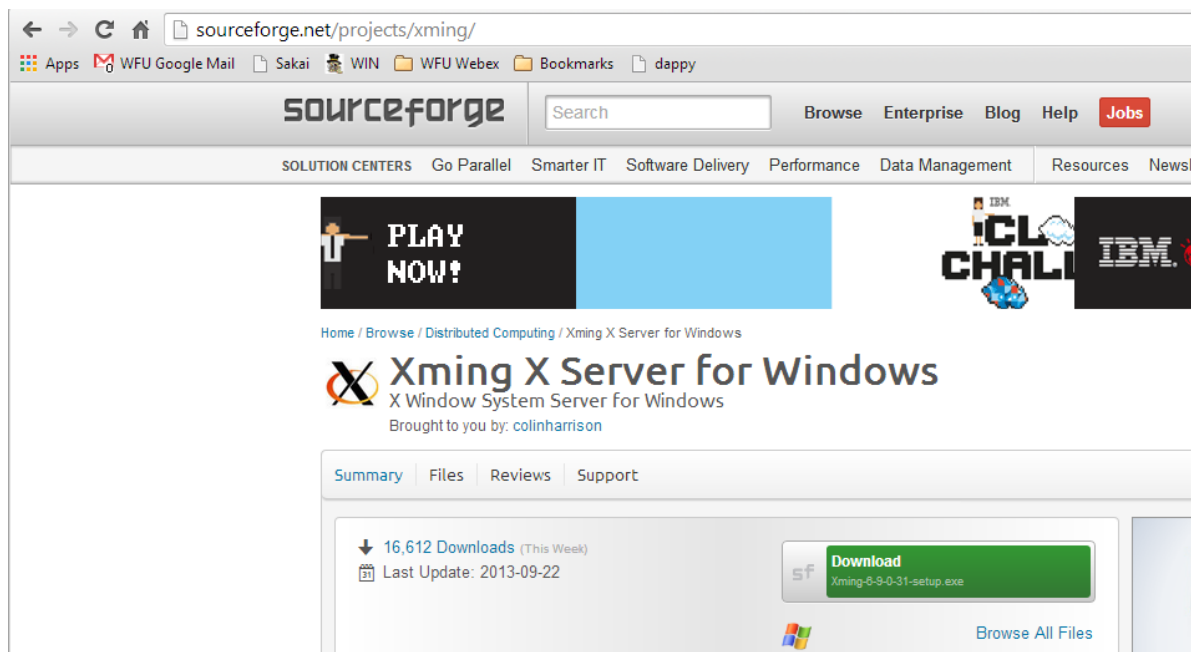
sourceforge.net/projects/xming/

Apps WFU Google Mail Sakai WIN WFU Webex Bookmarks dappy

sourceforge Search Browse Enterprise Blog Help Jobs

SOLUTION CENTERS Go Parallel Smarter IT Software Delivery Performance Data Management Resources Newsl

PLAY NOW!

IBM CL CHALL IBM.

Home / Browse / Distributed Computing / Xming X Server for Windows

Xming X Server for Windows

X Window System Server for Windows

Brought to you by: colinharrison

Summary Files Reviews Support

16,612 Downloads (This Week)

Last Update: 2013-09-22

sf Download Xming-6-9-0-31-setup.exe

Browse All Files